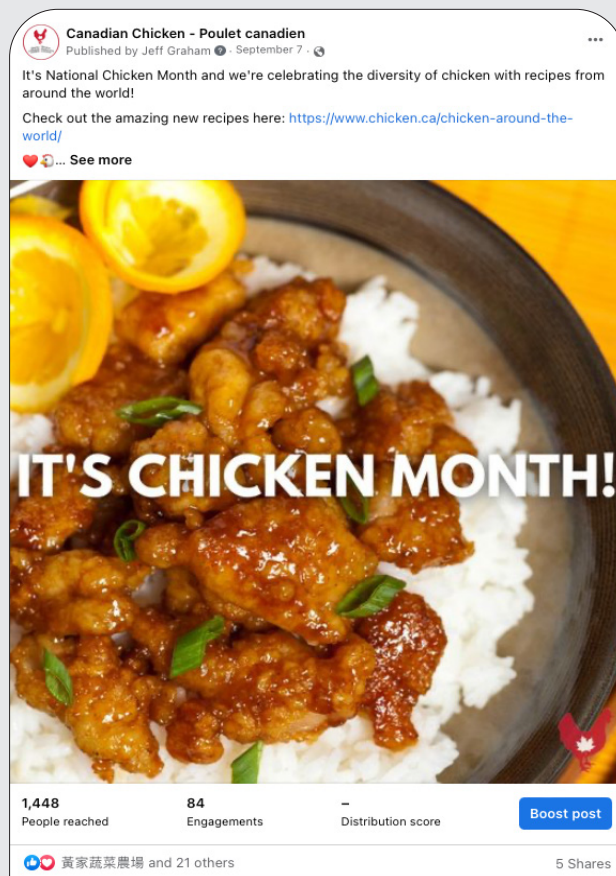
Canadian Chicken - Poulet canadien
Published by Jeff Graham · September 7 ·

It's National Chicken Month and we're celebrating the diversity of chicken with recipes from around the world!

Check out the amazing new recipes here: https://www.chicken.ca/chicken-around-the-world/

❤️🐔... See more

IT'S CHICKEN MONTH!

1,448
People reached

84
Engagements

–
Distribution score

Boost post

黃家蔬菜農場 and 21 others

5 Shares